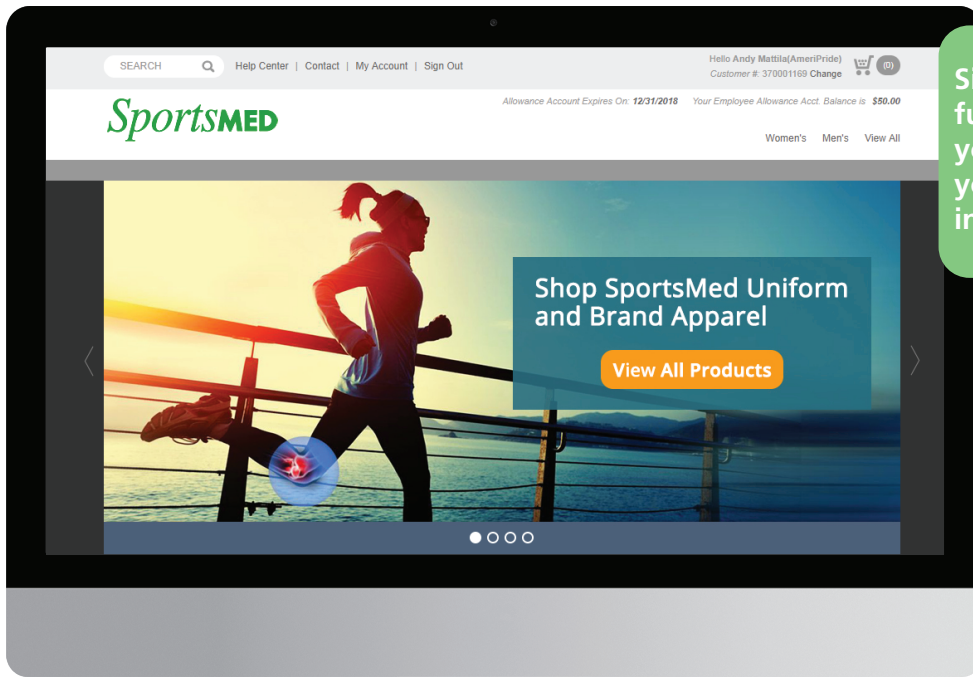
SEARCH Help Center | Contact | My Account | Sign Out

Hello Andy Mattila(AmeriPride)
Customer #: 370001169 Change

(0)

SportsMED

Allowance Account Expires On: 12/31/2018 Your Employee Allowance Acct. Balance is $50.00

Women's Men's View All

Shop SportsMed Uniform and Brand Apparel

View All Products

Si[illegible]
fu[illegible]
y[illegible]
y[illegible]
in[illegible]